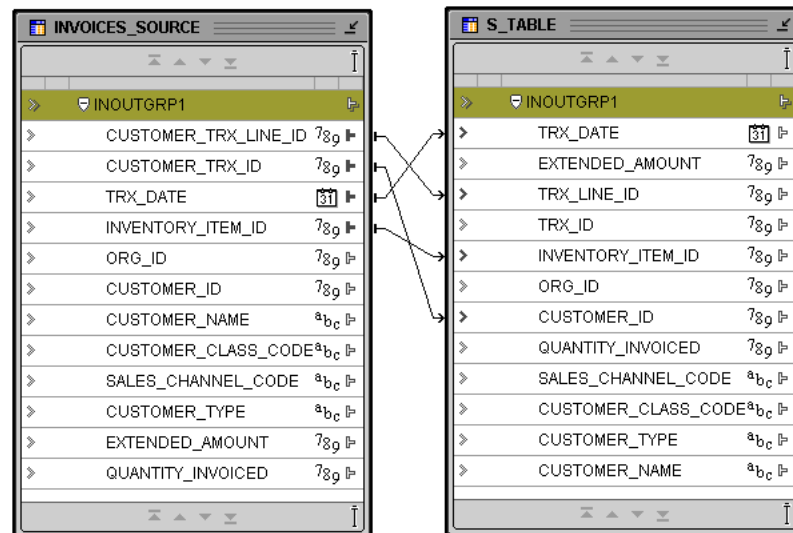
INVOICES_SOURCE

INOUTGRP1
CUSTOMER_TRX_LINE_ID 789
CUSTOMER_TRX_ID 789
TRX_DATE 31
INVENTORY_ITEM_ID 789
ORG_ID 789
CUSTOMER_ID 789
CUSTOMER_NAME abc
CUSTOMER_CLASS_CODE abc
SALES_CHANNEL_CODE abc
CUSTOMER_TYPE abc
EXTENDED_AMOUNT 789
QUANTITY_INVOICED 789

S_TABLE

INOUTGRP1
TRX_DATE 31
EXTENDED_AMOUNT 789
TRX_LINE_ID 789
TRX_ID 789
INVENTORY_ITEM_ID 789
ORG_ID 789
CUSTOMER_ID 789
QUANTITY_INVOICED 789
SALES_CHANNEL_CODE abc
CUSTOMER_CLASS_CODE abc
CUSTOMER_TYPE abc
CUSTOMER_NAME abc